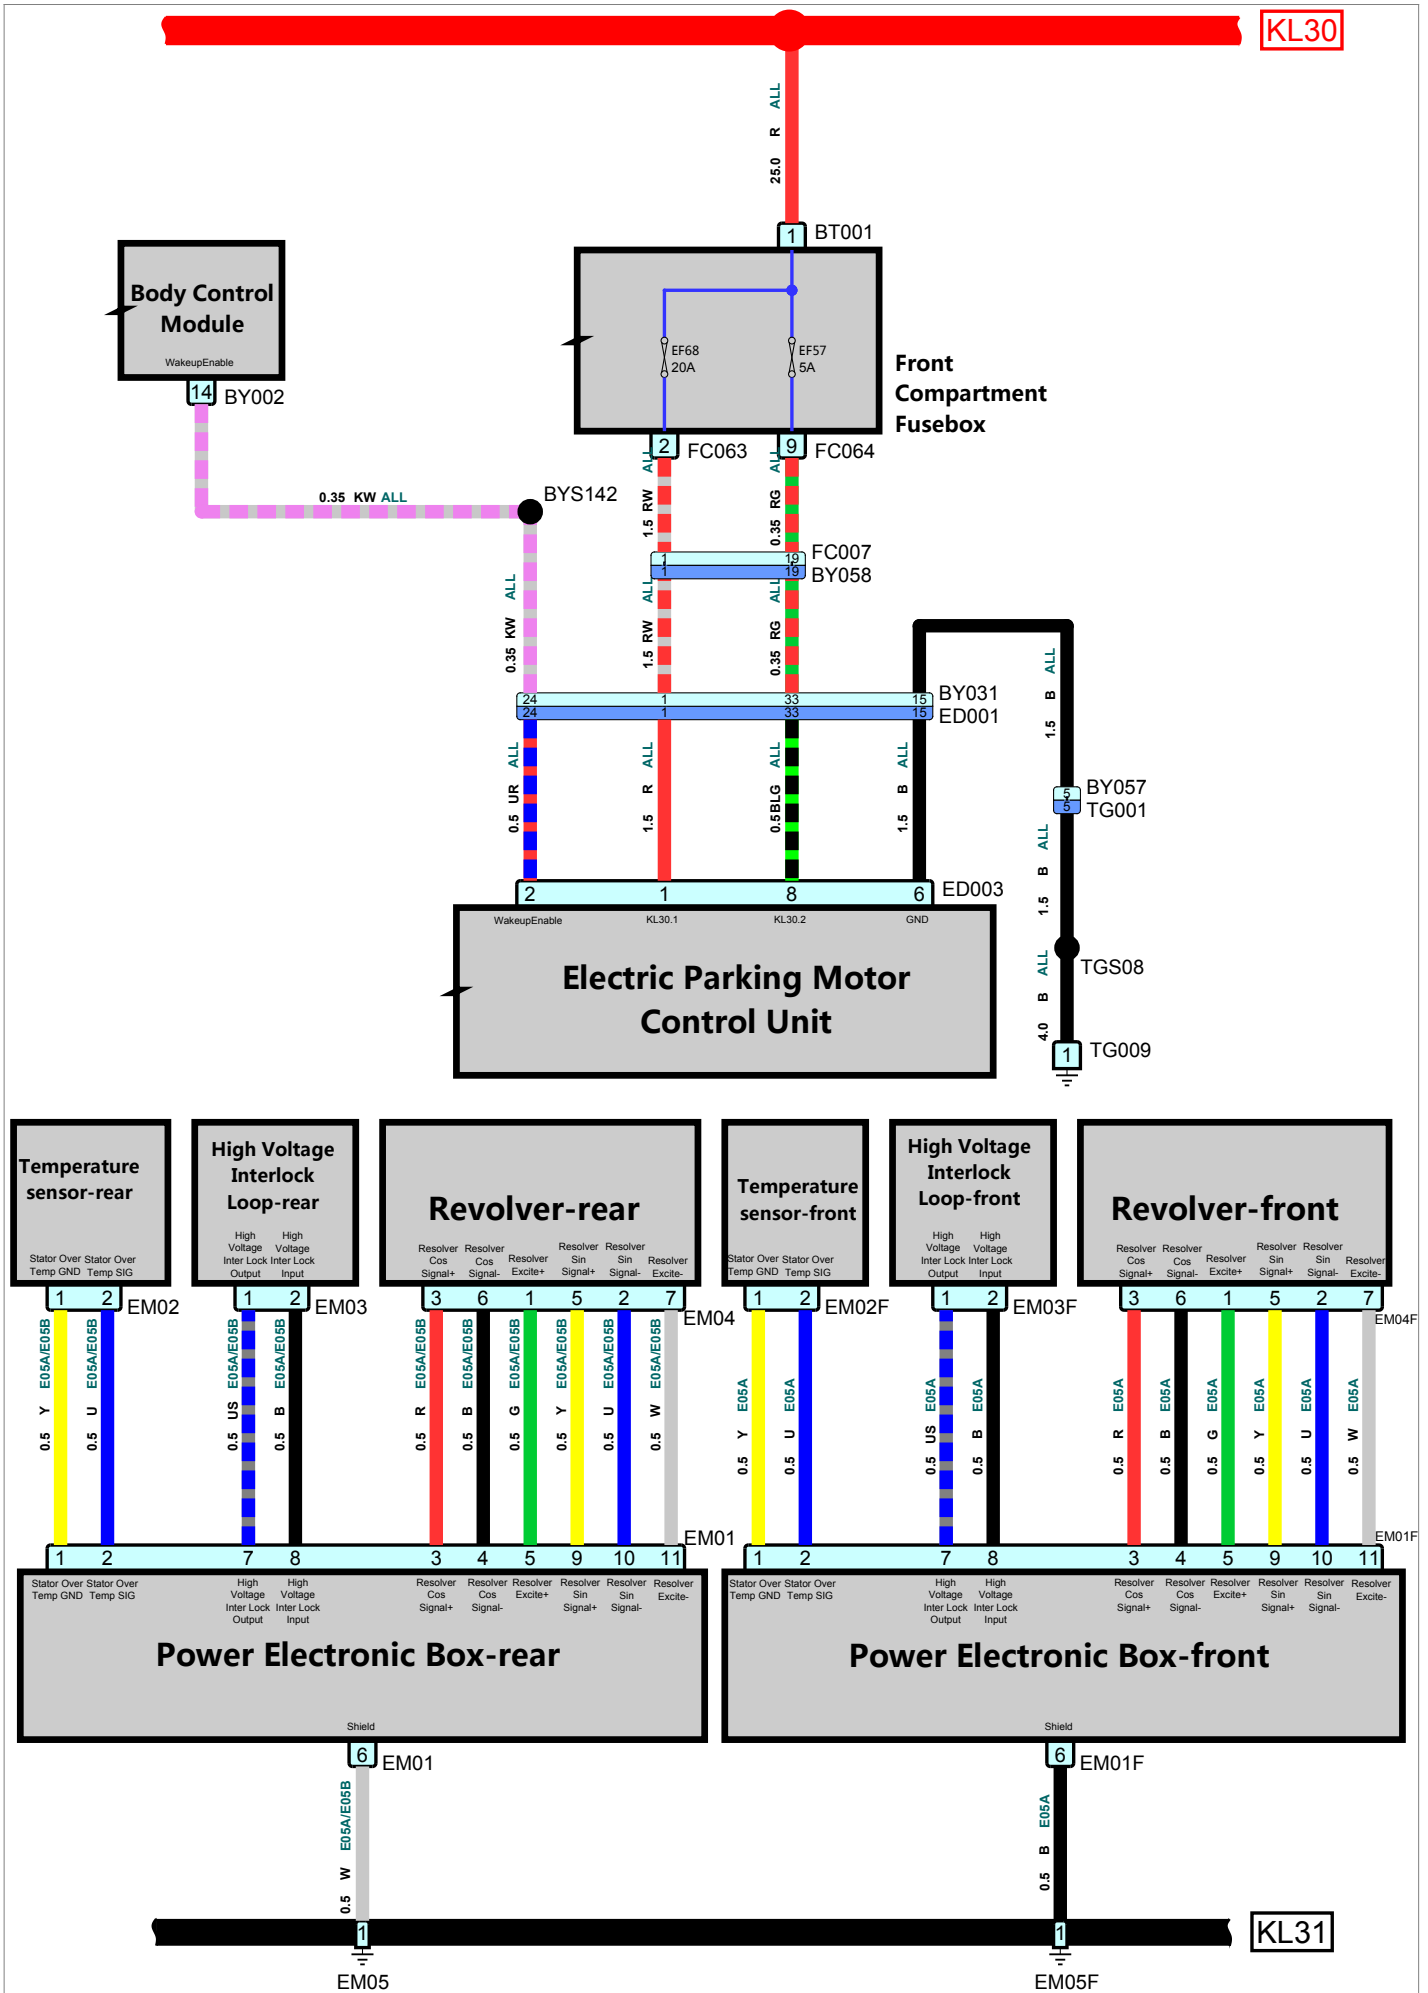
KL30

ALL R 25.0

1 BT001

Body Control Module
WakeupEnable
14 BY002

EF68 20A
EF57 5A

Front Compartment Fusebox

2 FC063
9 FC064

0.35 KW ALL
BYS142

ALL 1.5 RW
ALL 0.35 RG

1 19 FC007
1 19 BY058

ALL 0.35 KW
ALL 1.5 RW
ALL 0.35 RG

24 1 33 15 BY031
24 1 33 15 ED001

ALL B 1.5

5 BY057
5 TG001

ALL B 1.5

ALL 0.5 UR
ALL R 1.5
ALL 0.5 BLG
ALL B 1.5

2 1 8 6 ED003

WakeupEnable KL30.1 KL30.2 GND

Electric Parking Motor Control Unit

TGS08
ALL B 4.0
1 TG009

Temperature sensor-rear
Stator Over Temp GND Stator Over Temp SIG
1 2 EM02

High Voltage Interlock Loop-rear
High Voltage Inter Lock Output High Voltage Inter Lock Input
1 2 EM03

Revolver-rear
Resolver Cos Signal+ Resolver Cos Signal- Resolver Excite+ Resolver Sin Signal+ Resolver Sin Signal- Resolver Excite-
3 6 1 5 2 7 EM04

Temperature sensor-front
Stator Over Temp GND Stator Over Temp SIG
1 2 EM02F

High Voltage Interlock Loop-front
High Voltage Inter Lock Output High Voltage Inter Lock Input
1 2 EM03F

Revolver-front
Resolver Cos Signal+ Resolver Cos Signal- Resolver Excite+ Resolver Sin Signal+ Resolver Sin Signal- Resolver Excite-
3 6 1 5 2 7 EM04F

E05A/E05B Y 0.5
E05A/E05B U 0.5
E05A/E05B US 0.5
E05A/E05B B 0.5
E05A/E05B R 0.5
E05A/E05B B 0.5
E05A/E05B G 0.5
E05A/E05B Y 0.5
E05A/E05B U 0.5
E05A/E05B W 0.5

E05A Y 0.5
E05A U 0.5
E05A US 0.5
E05A B 0.5
E05A R 0.5
E05A B 0.5
E05A G 0.5
E05A Y 0.5
E05A U 0.5
E05A W 0.5

EM01
EM01F

1 2 7 8 3 4 5 9 10 11
Stator Over Temp GND Stator Over Temp SIG High Voltage Inter Lock Output High Voltage Inter Lock Input Resolver Cos Signal+ Resolver Cos Signal- Resolver Excite+ Resolver Sin Signal+ Resolver Sin Signal- Resolver Excite-
Power Electronic Box-rear
Shield

1 2 7 8 3 4 5 9 10 11
Stator Over Temp GND Stator Over Temp SIG High Voltage Inter Lock Output High Voltage Inter Lock Input Resolver Cos Signal+ Resolver Cos Signal- Resolver Excite+ Resolver Sin Signal+ Resolver Sin Signal- Resolver Excite-
Power Electronic Box-front
Shield

6 EM01
E05A/E05B W 0.5
6 EM01F
E05A B 0.5

1 1 KL31
EM05
EM05F